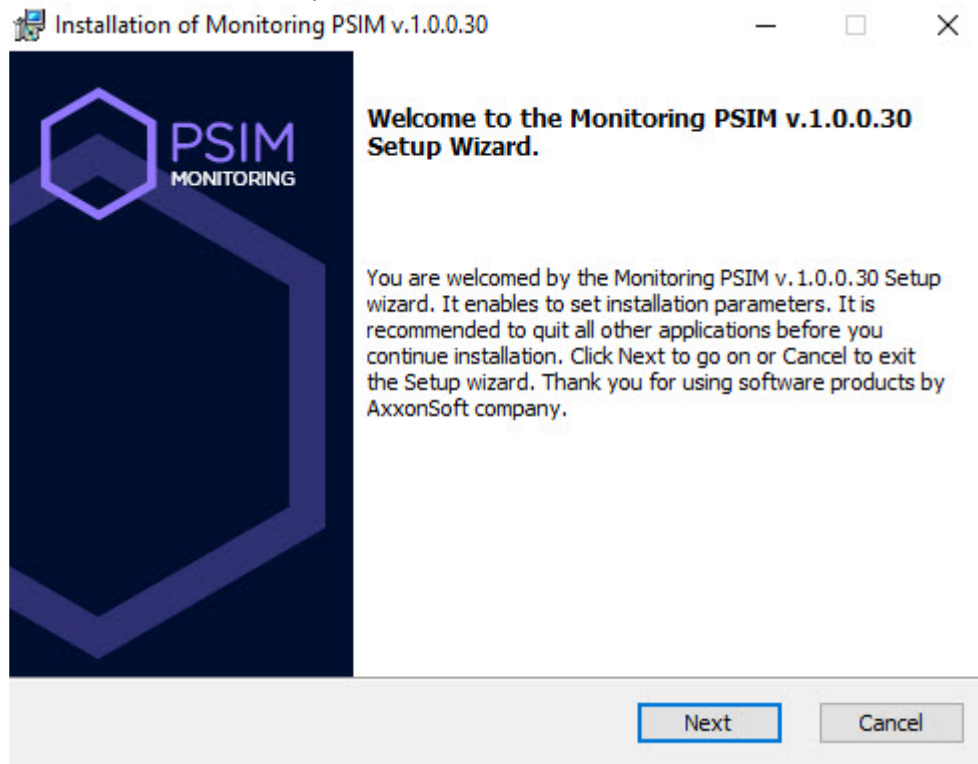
Installation of Monitoring PSIM v.1.0.0.30

PSIM
MONITORING

Welcome to the Monitoring PSIM v.1.0.0.30 Setup Wizard.

You are welcomed by the Monitoring PSIM v.1.0.0.30 Setup wizard. It enables to set installation parameters. It is recommended to quit all other applications before you continue installation. Click Next to go on or Cancel to exit the Setup wizard. Thank you for using software products by AxxonSoft company.

Next
Cancel